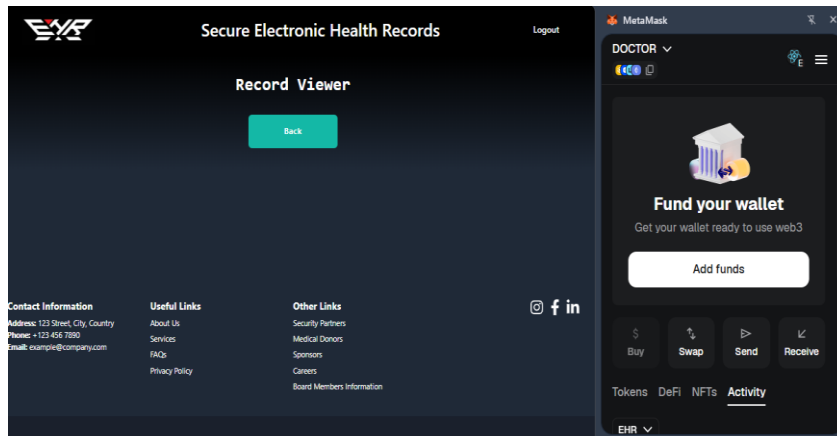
EHR
Secure Electronic Health Records
Logout

Record Viewer

Back

Contact Information
Address: 123 Street, City, Country
Phone: +123 456 7890
Email: example@company.com

Useful Links
About Us
Services
FAQs
Privacy Policy

Other Links
Security Partners
Medical Donors
Sponsors
Careers
Board Members Information

MetaMask
DOCTOR
E

Fund your wallet
Get your wallet ready to use web3
Add funds

Buy
Swap
Send
Receive

Tokens DeFi NFTs Activity

EHR